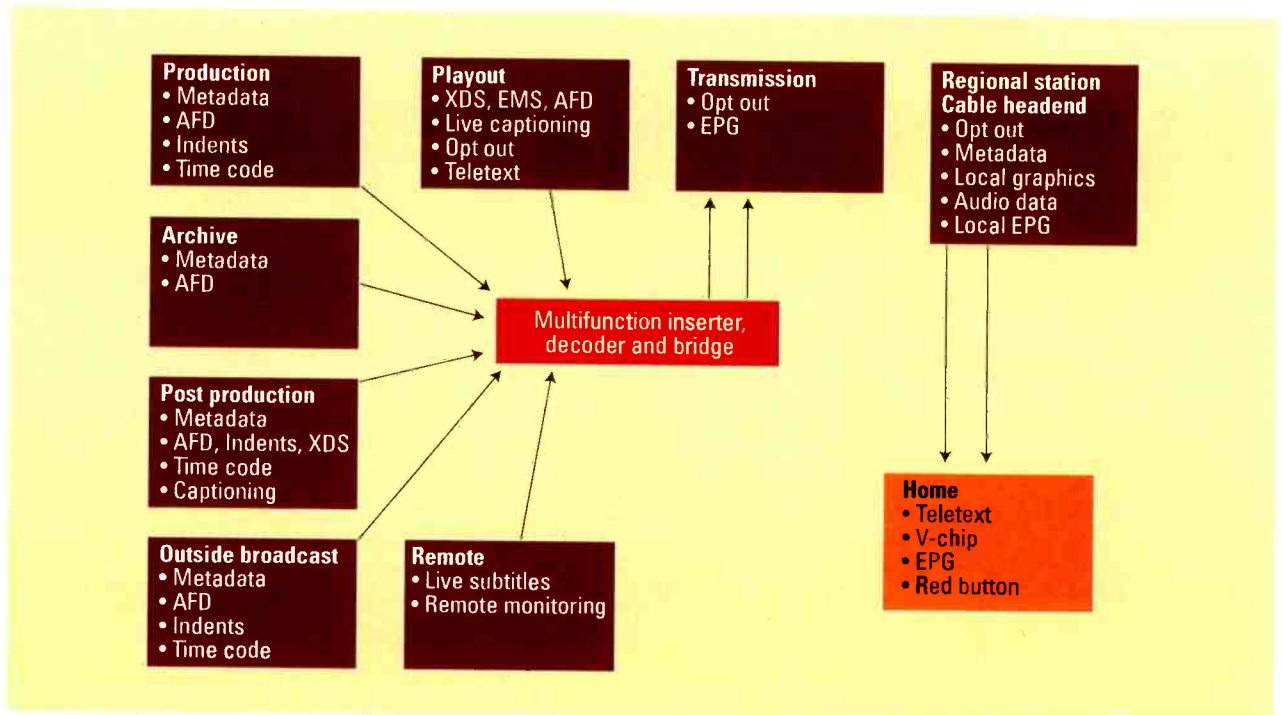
Production
• Metadata
• AFD
• Indents
• Time code

Playout
• XDS, EMS, AFD
• Live captioning
• Opt out
• Teletext

Transmission
• Opt out
• EPG

Regional station
Cable headend
• Opt out
• Metadata
• Local graphics
• Audio data
• Local EPG

Archive
• Metadata
• AFD

Multifunction inserter, decoder and bridge

Post production
• Metadata
• AFD, Indents, XDS
• Time code
• Captioning

Home
• Teletext
• V-chip
• EPG
• Red button

Outside broadcast
• Metadata
• AFD
• Indents
• Time code

Remote
• Live subtitles
• Remote monitoring